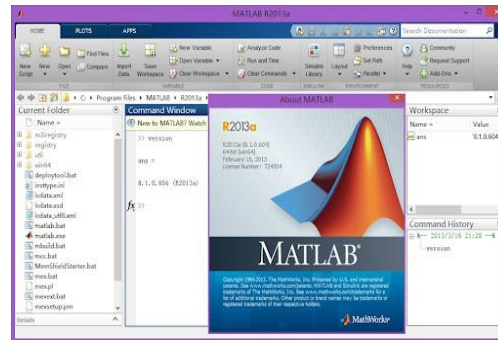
MATLAB R2013a

HOME PLOTS APPS

Search Documentation

New Script New Open Find Files Compare Import Data Save Workspace New Variable Open Variable Clear Workspace Analyze Code Run and Time Clear Commands Simulink Library Layout Preferences Set Path Parallel Help Community Request Support Add-Ons

FILE VARIABLE CODE SIMULINK ENVIRONMENT RESOURCES

C: Program Files MATLAB R2013a

Current Folder

Name

m3iregistry
registry
util
win64
deploytool.bat
insttype.ini
lcdata.xml
lcdata.xsd
lcdata_utf8.xml
matlab.bat
matlab.exe
mbuild.bat
mcc.bat
MemShieldStarter.bat
mex.bat
mex.pl
mexext.bat
mexsetup.pm

Details

Command Window

New to MATLAB? Watch

>> version

ans =

8.1.0.604 (R2013a)

$fx$ >>

About MATLAB

R2013a

R2013a (8.1.0.604)
64-bit (win64)
February 15, 2013
License Number: 724504

MATLAB

Copyright 1984-2013, The MathWorks, Inc. Protected by U.S. and international patents. See www.mathworks.com/patents. MATLAB and Simulink are registered trademarks of The MathWorks, Inc. See www.mathworks.com/trademarks for a list of additional trademarks. Other product or brand names may be trademarks or registered trademarks of their respective holders.

MathWorks

Workspace

Name Value

ans '8.1.0.604

Command History

2013/2/16 21:28
version